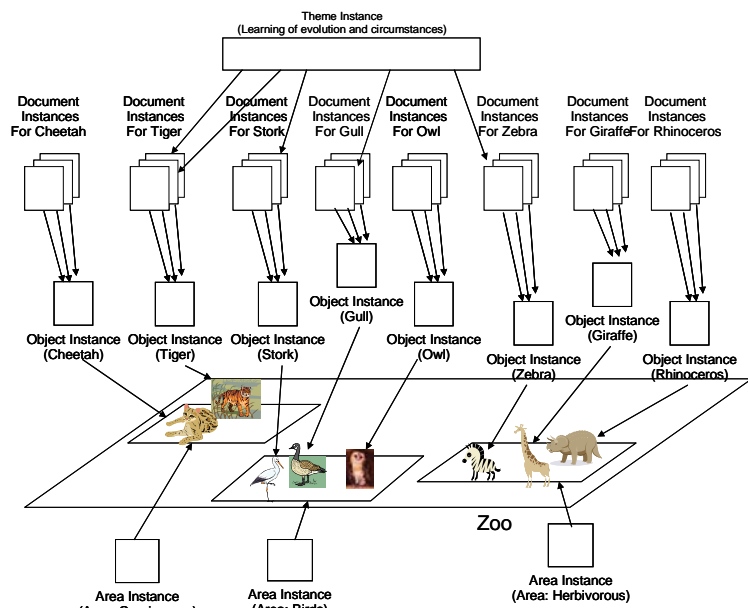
Theme Instance
(Learning of evolution and circumstances)

Document Instances For Cheetah

Document Instances For Tiger

Document Instances For Stork

Document Instances For Gull

Document Instances For Owl

Document Instances For Zebra

Document Instances For Giraffe

Document Instances For Rhinoceros

Object Instance (Gull)

Object Instance (Giraffe)

Object Instance (Cheetah)

Object Instance (Tiger)

Object Instance (Stork)

Object Instance (Owl)

Object Instance (Zebra)

Object Instance (Rhinoceros)

Zoo

Area Instance (Area: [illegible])

Area Instance (Area: Birds)

Area Instance (Area: Herbivorous)